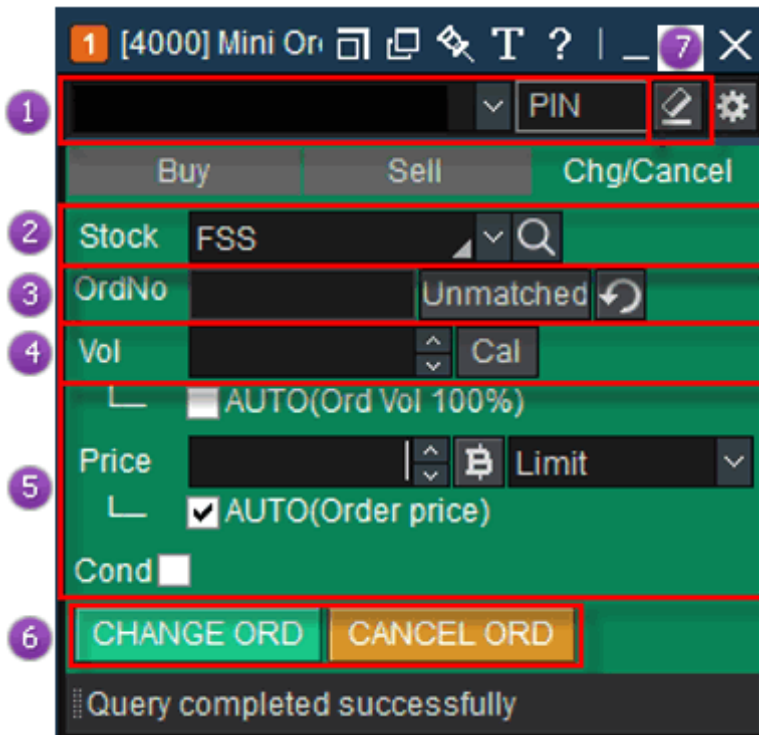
1 [4000] Mini Or T ? _ 7 ✕

1 PIN

Buy Sell Chg/Cancel

2 Stock FSS

3 OrdNo Unmatched

4 Vol Cal

└ AUTO(Ord Vol 100%)

5 Price ฿ Limit

└ AUTO(Order price)

Cond

6 CHANGE ORD CANCEL ORD

Query completed successfully